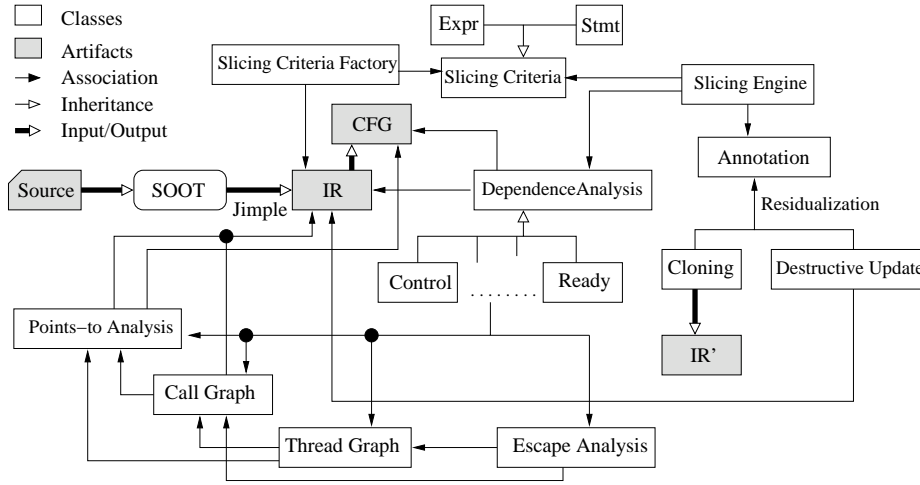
Classes
Artifacts
Association
Inheritance
Input/Output

Expr
Stmt
Slicing Criteria Factory
Slicing Criteria
Slicing Engine
CFG
Annotation
Source
SOOT
Jimple
IR
DependenceAnalysis
Residualization
Control
........
Ready
Cloning
Destructive Update
Points−to Analysis
IR'
Call Graph
Thread Graph
Escape Analysis